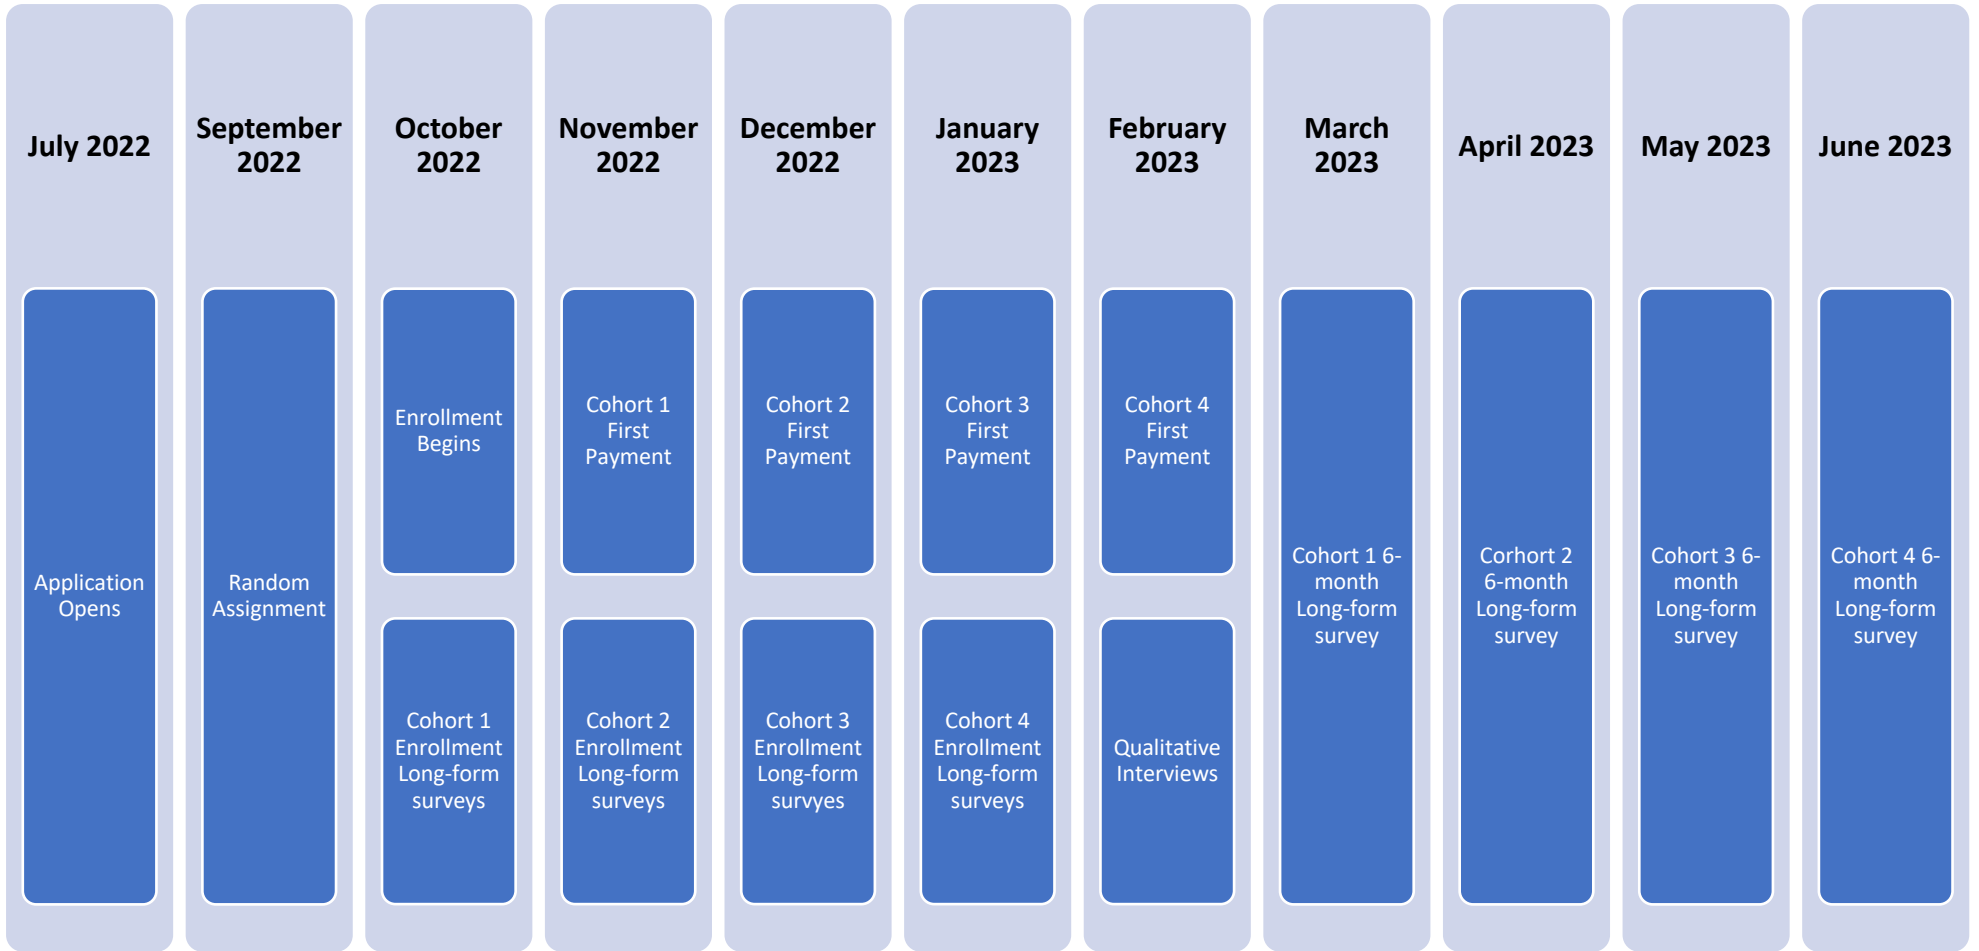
July 2022

Application Opens

September 2022

Random Assignment

October 2022

Enrollment Begins

Cohort 1 Enrollment Long-form surveys

November 2022

Cohort 1 First Payment

Cohort 2 Enrollment Long-form surveys

December 2022

Cohort 2 First Payment

Cohort 3 Enrollment Long-form survyes

January 2023

Cohort 3 First Payment

Cohort 4 Enrollment Long-form surveys

February 2023

Cohort 4 First Payment

Qualitative Interviews

March 2023

Cohort 1 6-month Long-form survey

April 2023

Cohort 2 6-month Long-form survey

May 2023

Cohort 3 6-month Long-form survey

June 2023

Cohort 4 6-month Long-form survey